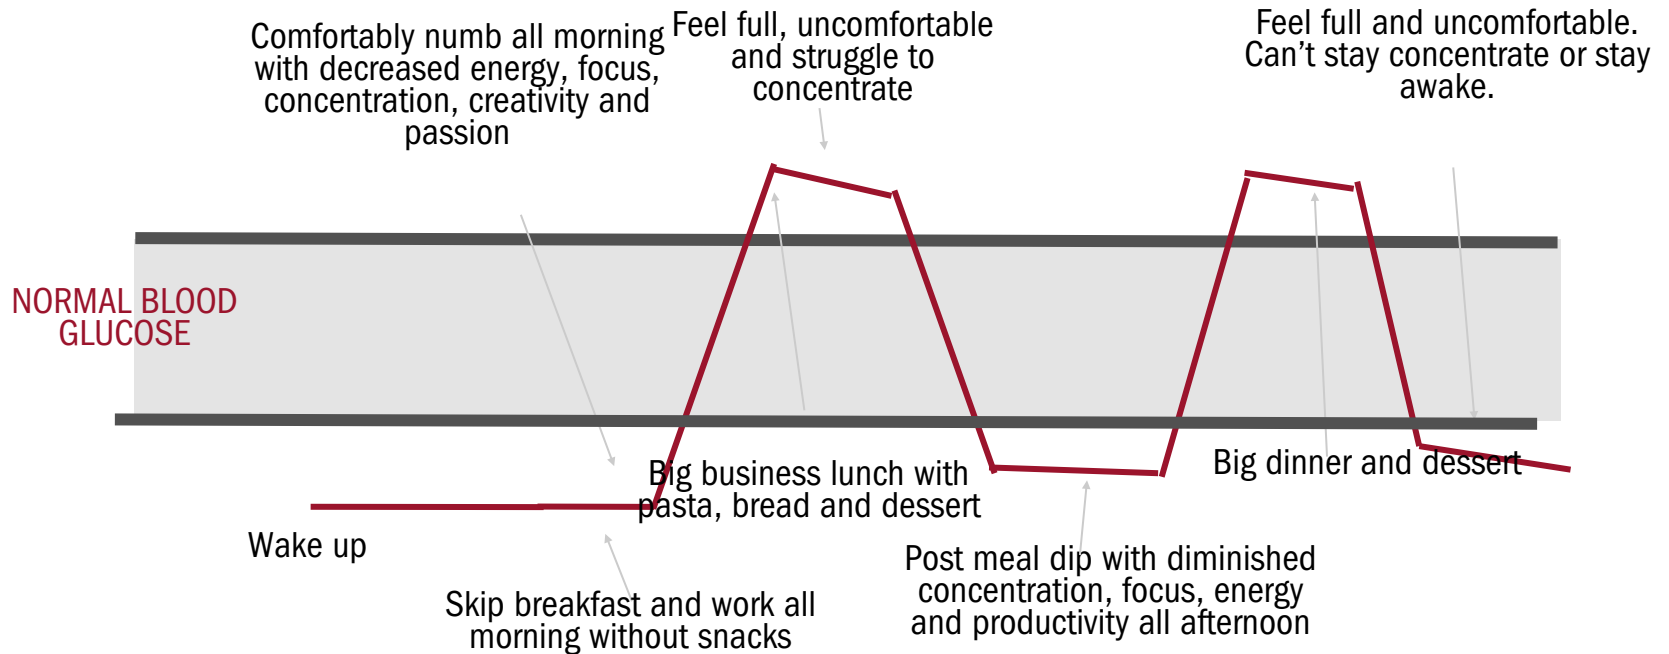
Comfortably numb all morning with decreased energy, focus, concentration, creativity and passion

Feel full, uncomfortable and struggle to concentrate

Feel full and uncomfortable. Can't stay concentrate or stay awake.

NORMAL BLOOD GLUCOSE

Big business lunch with pasta, bread and dessert

Big dinner and dessert

Wake up

Skip breakfast and work all morning without snacks

Post meal dip with diminished concentration, focus, energy and productivity all afternoon